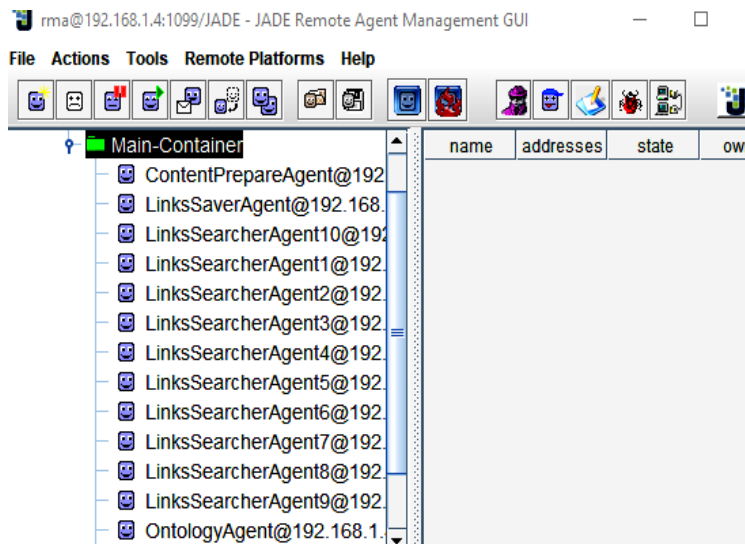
rma@192.168.1.4:1099/JADE - JADE Remote Agent Management GUI

File Actions Tools Remote Platforms Help

Main-Container
ContentPrepareAgent@192
LinksSaverAgent@192.168.
LinksSearcherAgent10@192
LinksSearcherAgent1@192.
LinksSearcherAgent2@192.
LinksSearcherAgent3@192.
LinksSearcherAgent4@192.
LinksSearcherAgent5@192.
LinksSearcherAgent6@192.
LinksSearcherAgent7@192.
LinksSearcherAgent8@192.
LinksSearcherAgent9@192.
OntologyAgent@192.168.1.

| name | addresses | state | ow |
|---|---|---|---|